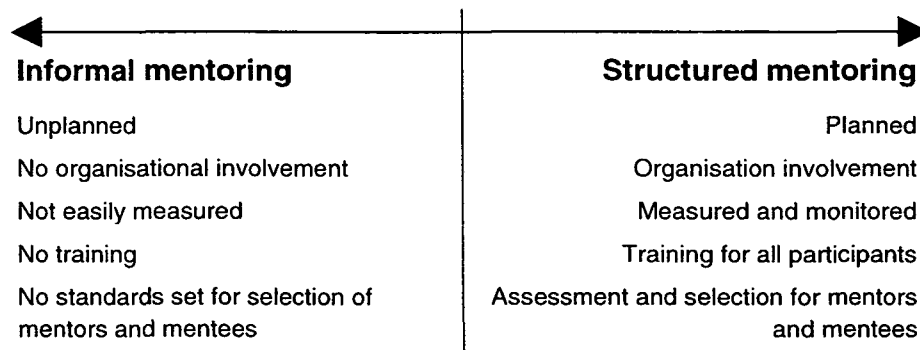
Informal mentoring

Unplanned

No organisational involvement

Not easily measured

No training

No standards set for selection of mentors and mentees

Structured mentoring

Planned

Organisation involvement

Measured and monitored

Training for all participants

Assessment and selection for mentors and mentees